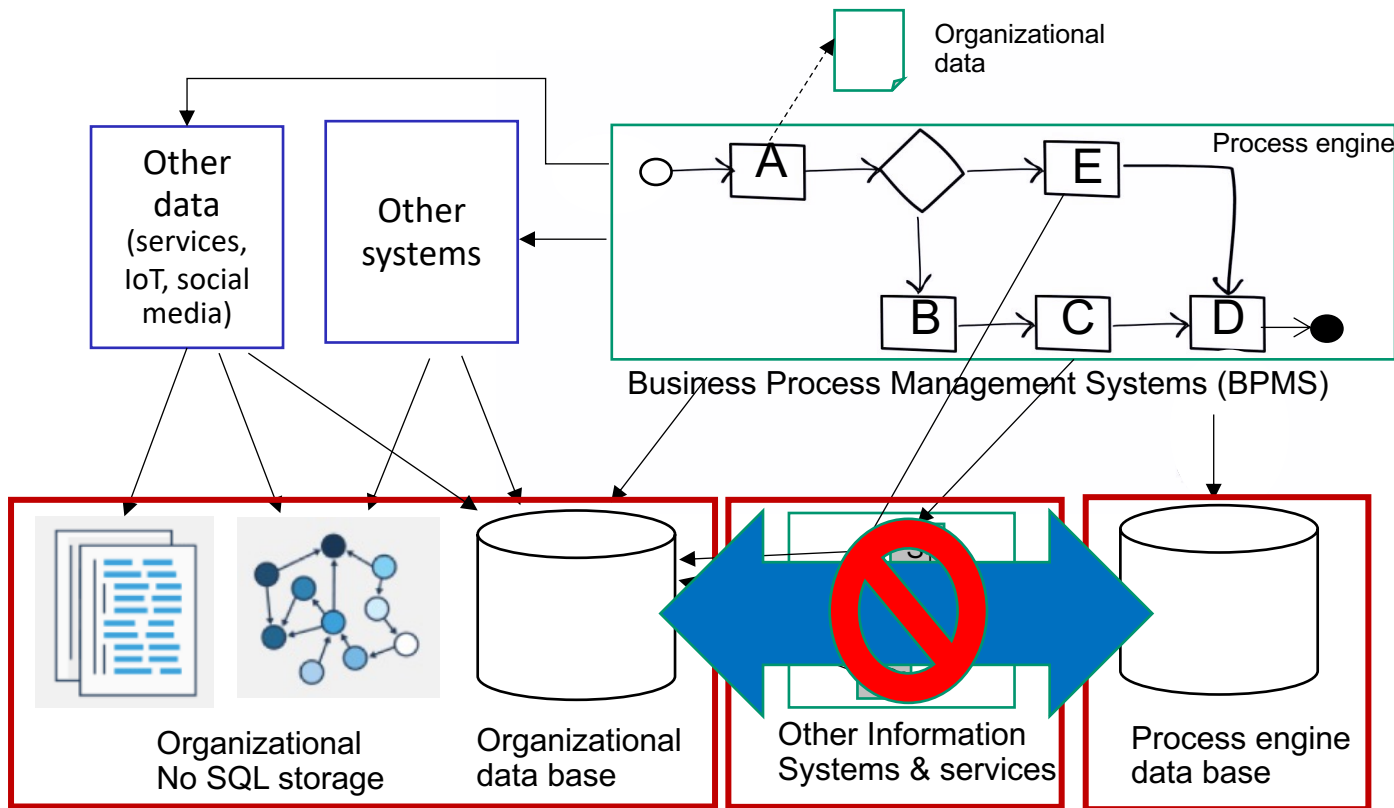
Organizational data

Other data (services, IoT, social media)

Other systems

Process engine

A

E

B

C

D

Business Process Management Systems (BPMS)

Organizational No SQL storage

Organizational data base

Other Information Systems & services

Process engine data base